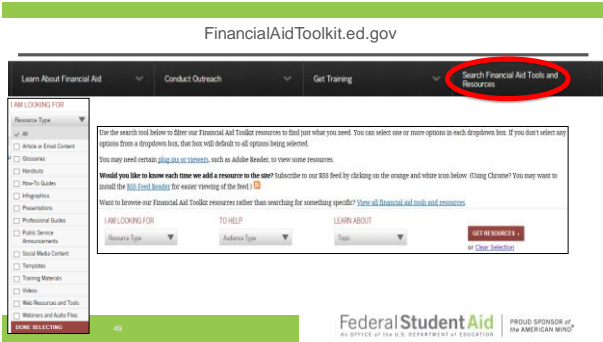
FinancialAidToolkit.ed.gov

Learn About Financial Aid

Conduct Outreach

Get Training

Search Financial Aid Tools and Resources

I AM LOOKING FOR

Resource Type

All

Article or Email Content

Glossaries

Handouts

How-To Guides

Infographics

Presentations

Professional Guides

Public Service Announcements

Social Media Content

Templates

Training Materials

Videos

Web Resources and Tools

Webinars and Audio Files

DONE SELECTING

Use the search tool below to filter our Financial Aid Toolkit resources to find just what you need. You can select one or more options in each dropdown box. If you don't select any options from a dropdown box, that box will default to all options being selected.

You may need certain plug-ins or viewers, such as Adobe Reader, to view some resources.

Would you like to know each time we add a resource to the site? Subscribe to our RSS feed by clicking on the orange and white icon below. (Using Chrome? You may want to install the RSS Feed Reader for easier viewing of the feed.)

Want to browse our Financial Aid Toolkit resources rather than searching for something specific? View all financial aid tools and resources.

I AM LOOKING FOR

Resource Type

TO HELP

Audience Type

LEARN ABOUT

Topic

GET RESOURCES ›

or Clear Selection

49

Federal Student Aid

An OFFICE of the U.S. DEPARTMENT of EDUCATION

PROUD SPONSOR of the AMERICAN MIND®